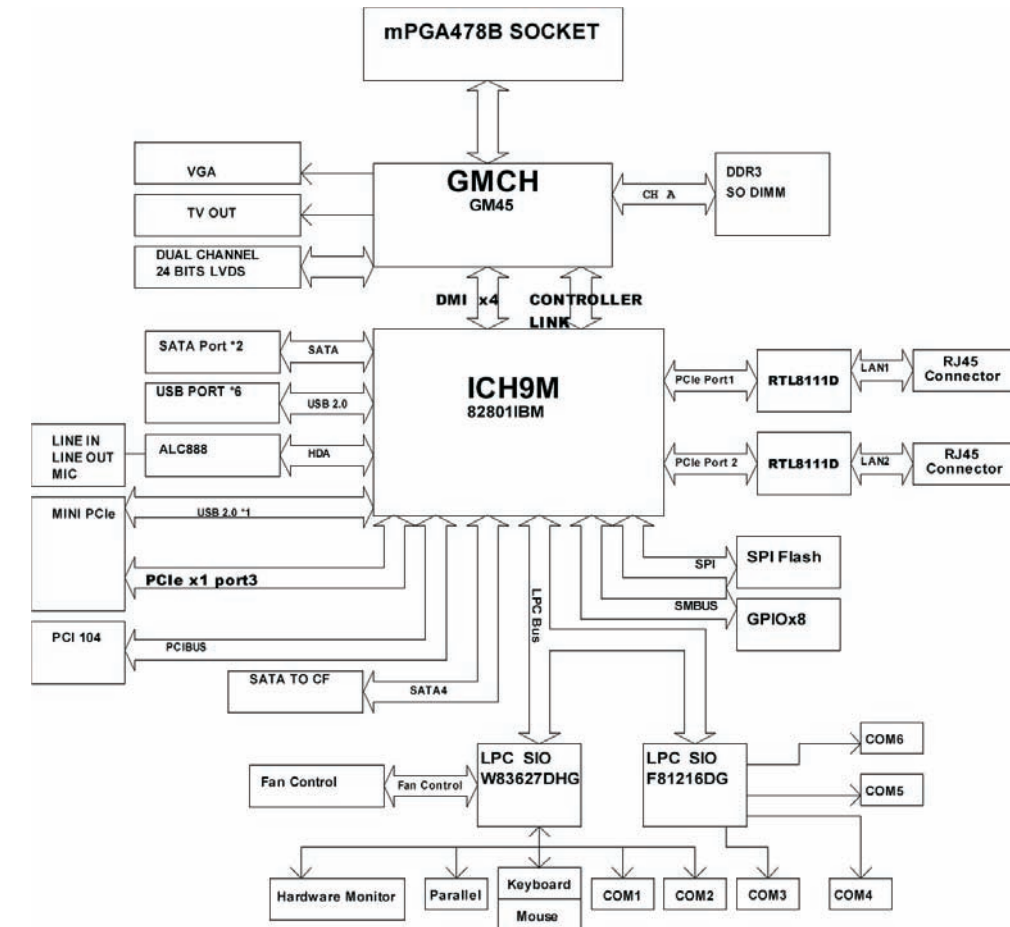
mPGA478B SOCKET

VGA

TV OUT

DUAL CHANNEL
24 BITS LVDS

GMCH
GM45

CH A

DDR3
SO DIMM

DMI x4

CONTROLLER
LINK

SATA Port *2

SATA

USB PORT *6

USB 2.0

LINE IN
LINE OUT
MIC

ALC888

HDA

ICH9M
82801IBM

PCIe Port1

RTL8111D

LAN1

RJ45
Connector

PCIe Port 2

RTL8111D

LAN2

RJ45
Connector

MINI PCIe

USB 2.0 *1

PCIe x1 port3

LPC Bus

SPI

SPI Flash

SMBUS

GPIOx8

PCI 104

PCIBUS

SATA TO CF

SATA4

Fan Control

Fan Control

LPC SIO
W83627DHG

LPC SIO
F81216DG

COM6

COM5

Hardware Monitor

Parallel

Keyboard

Mouse

COM1

COM2

COM3

COM4